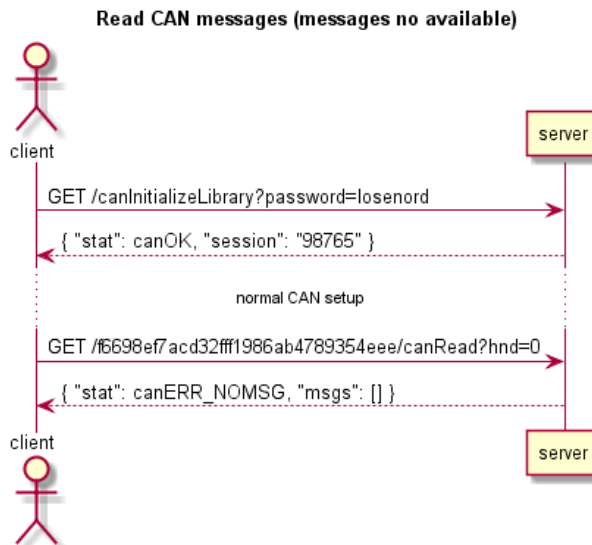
Read CAN messages (messages no available)

client

server

GET /canInitializeLibrary?password=losenord

{ "stat": canOK, "session": "98765" }

normal CAN setup

GET /f6698ef7acd32fff1986ab4789354eee/canRead?hnd=0

{ "stat": canERR_NOMSG, "msgs": [] }

client

server